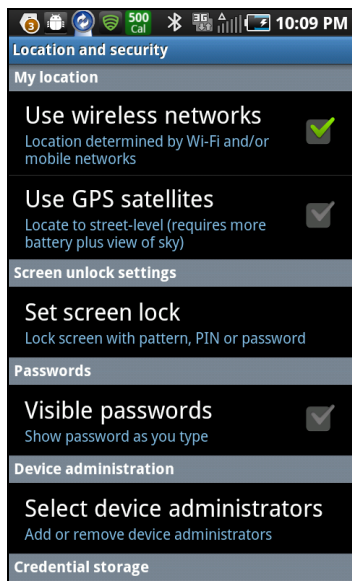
3 500 Cal 3G 10:09 PM

Location and security

My location

Use wireless networks
Location determined by Wi-Fi and/or mobile networks

Use GPS satellites
Locate to street-level (requires more battery plus view of sky)

Screen unlock settings

Set screen lock
Lock screen with pattern, PIN or password

Passwords

Visible passwords
Show password as you type

Device administration

Select device administrators
Add or remove device administrators

Credential storage